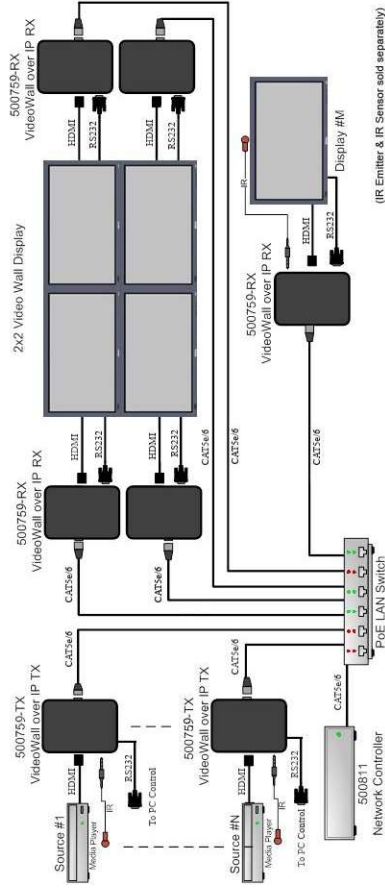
500759-RX
VideoWall over IP RX

HDMI
RS232
HDMI
RS232

2x2 Video Wall Display

HDMI
RS232
HDMI
RS232

500759-RX
VideoWall over IP RX

CAT5e/6
CAT5e/6
CAT5e/6
CAT5e/6

IR
HDMI
RS232
Display #M

500759-RX
VideoWall over IP RX

(IR Emitter & IR Sensor sold separately)

500759-TX
VideoWall over IP TX
CAT5e/6
HDMI
IR
RS232
Media Player
Source #1
To PC Control

500759-TX
VideoWall over IP TX
CAT5e/6
HDMI
IR
RS232
Media Player
Source #N
To PC Control

CAT5e/6
PoE LAN Switch

500811
Network Controller